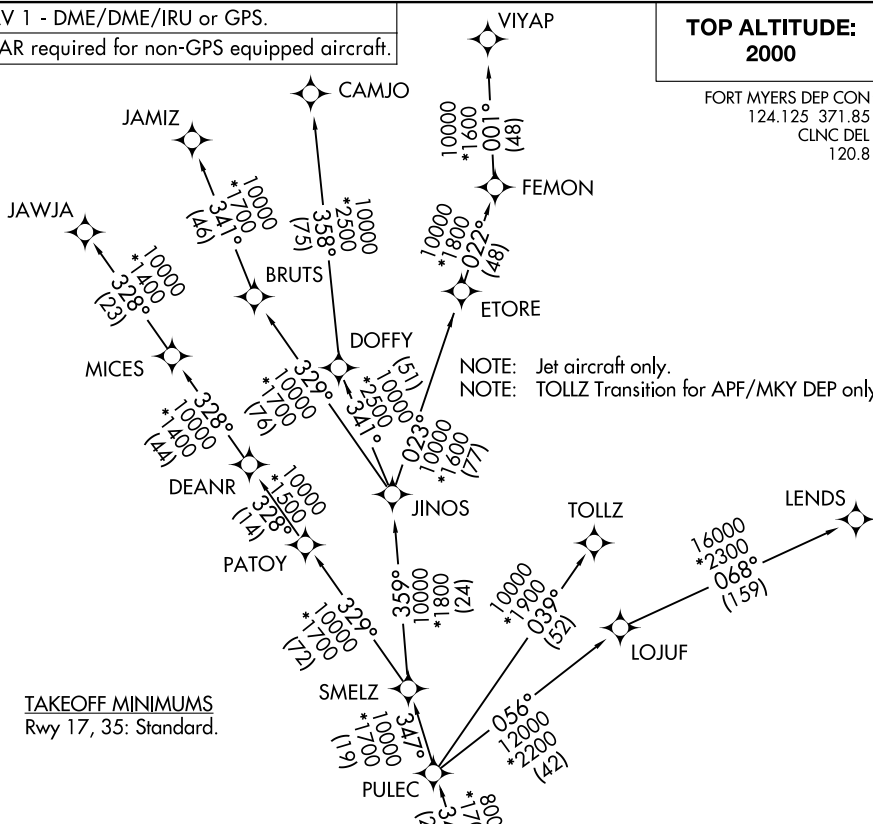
V 1 - DME/DME/IRU or GPS.
AR required for non-GPS equipped aircraft.

TOP ALTITUDE: 2000

FORT MYERS DEP CON
124.125 371.85
CLNC DEL
120.8

VIYAP
10000
*1600
001°
(48)
FEMON
CAMJO
JAMIZ
*10000
1700
341°
(46)
358°
(75)
*2500
10000
JAWJA
10000
*1400
328°
(23)
10000
*1800
022°
(48)
ETORE
BRUTS
DOFFY
(51)
10000
*2500
341°
329°
*10000
1700
(76)
MICES
328°
*10000
1400
(44)
023°
10000
1600
*
(77)

NOTE: Jet aircraft only.
NOTE: TOLLZ Transition for APF/MKY DEP only

DEANR
10000
*1500
328°
(14)
JINOS
TOLLZ
LENDS
PATOY
359°
10000
1800
*
(24)
10000
*1900
039°
(52)
16000
*2300
068°
(159)
329°
*10000
1700
(72)
LOJUF

TAKEOFF MINIMUMS
Rwy 17, 35: Standard.

SMELZ
347°
*10000
1700
(19)
056°
12000
*2200
(42)
PULEC
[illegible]